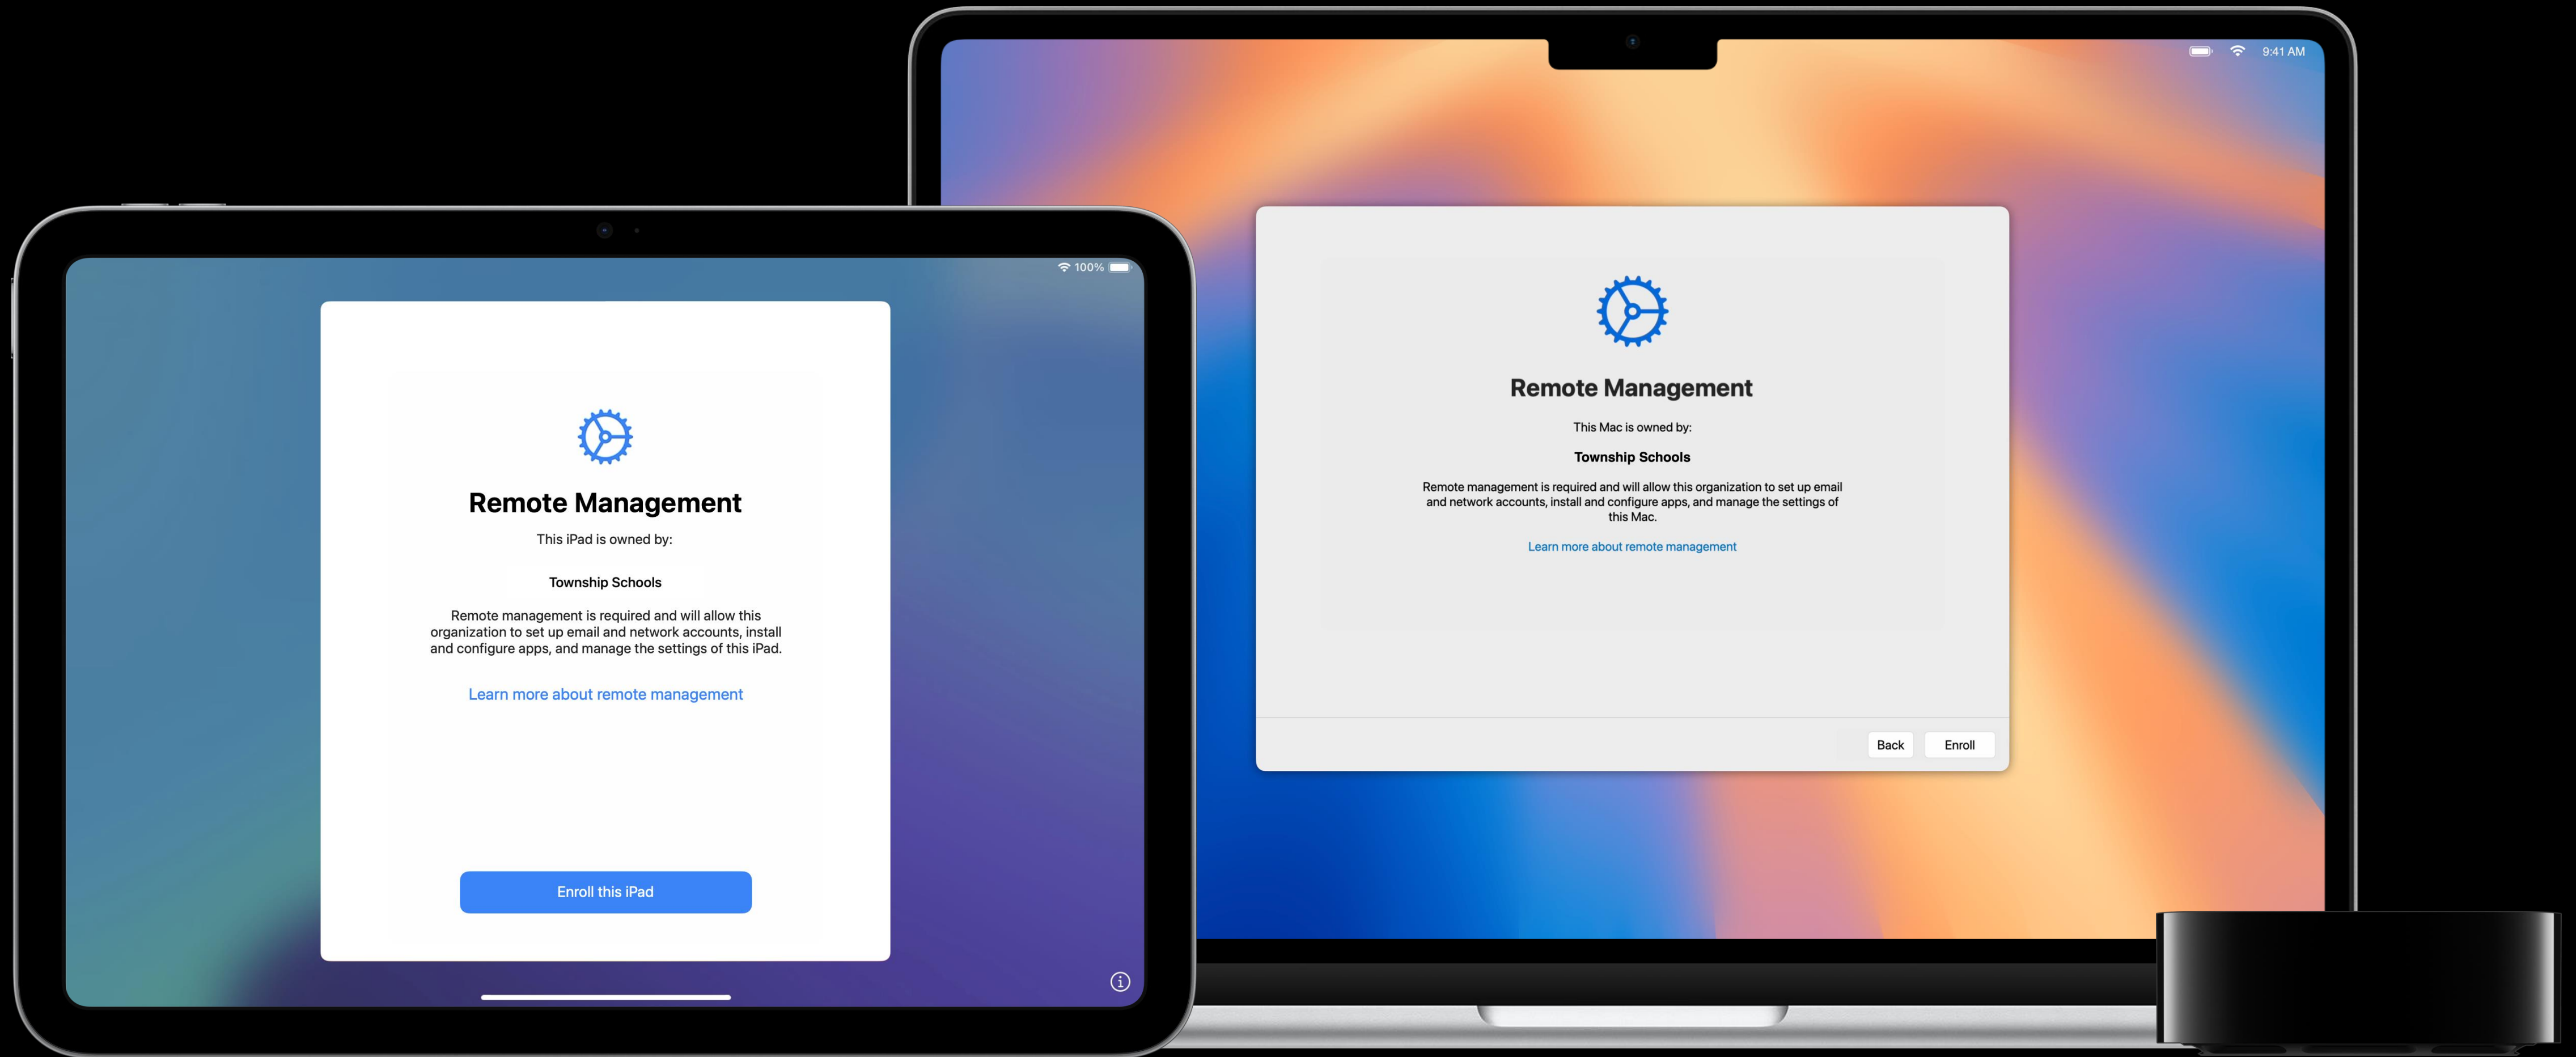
100%

Remote Management

This iPad is owned by:

Township Schools

Remote management is required and will allow this organization to set up email and network accounts, install and configure apps, and manage the settings of this iPad.

Learn more about remote management

Enroll this iPad

9:41 AM

Remote Management

This Mac is owned by:

Township Schools

Remote management is required and will allow this organization to set up email and network accounts, install and configure apps, and manage the settings of this Mac.

Learn more about remote management

Back

Enroll